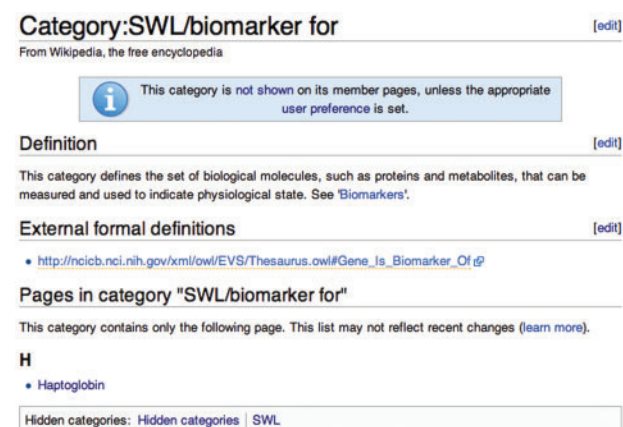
Category:SWL/biomarker for [edit]

From Wikipedia, the free encyclopedia

This category is not shown on its member pages, unless the appropriate user preference is set.

Definition [edit]

This category defines the set of biological molecules, such as proteins and metabolites, that can be measured and used to indicate physiological state. See 'Biomarkers'.

External formal definitions [edit]

- http://ncicb.nci.nih.gov/xml/owl/EVS/Thesaurus.owl#Gene_Is_Biomarker_Of

Pages in category "SWL/biomarker for"

This category contains only the following page. This list may not reflect recent changes (learn more).

H

- Haptoglobin

Hidden categories: Hidden categories | SWL